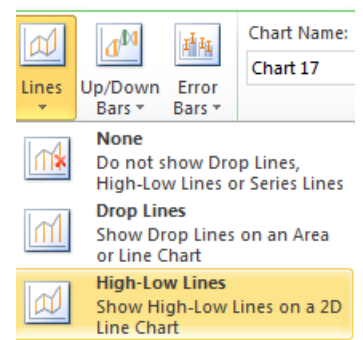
Lines
Up/Down Bars
Error Bars
Chart Name:
Chart 17

None
Do not show Drop Lines, High-Low Lines or Series Lines

Drop Lines
Show Drop Lines on an Area or Line Chart

High-Low Lines
Show High-Low Lines on a 2D Line Chart